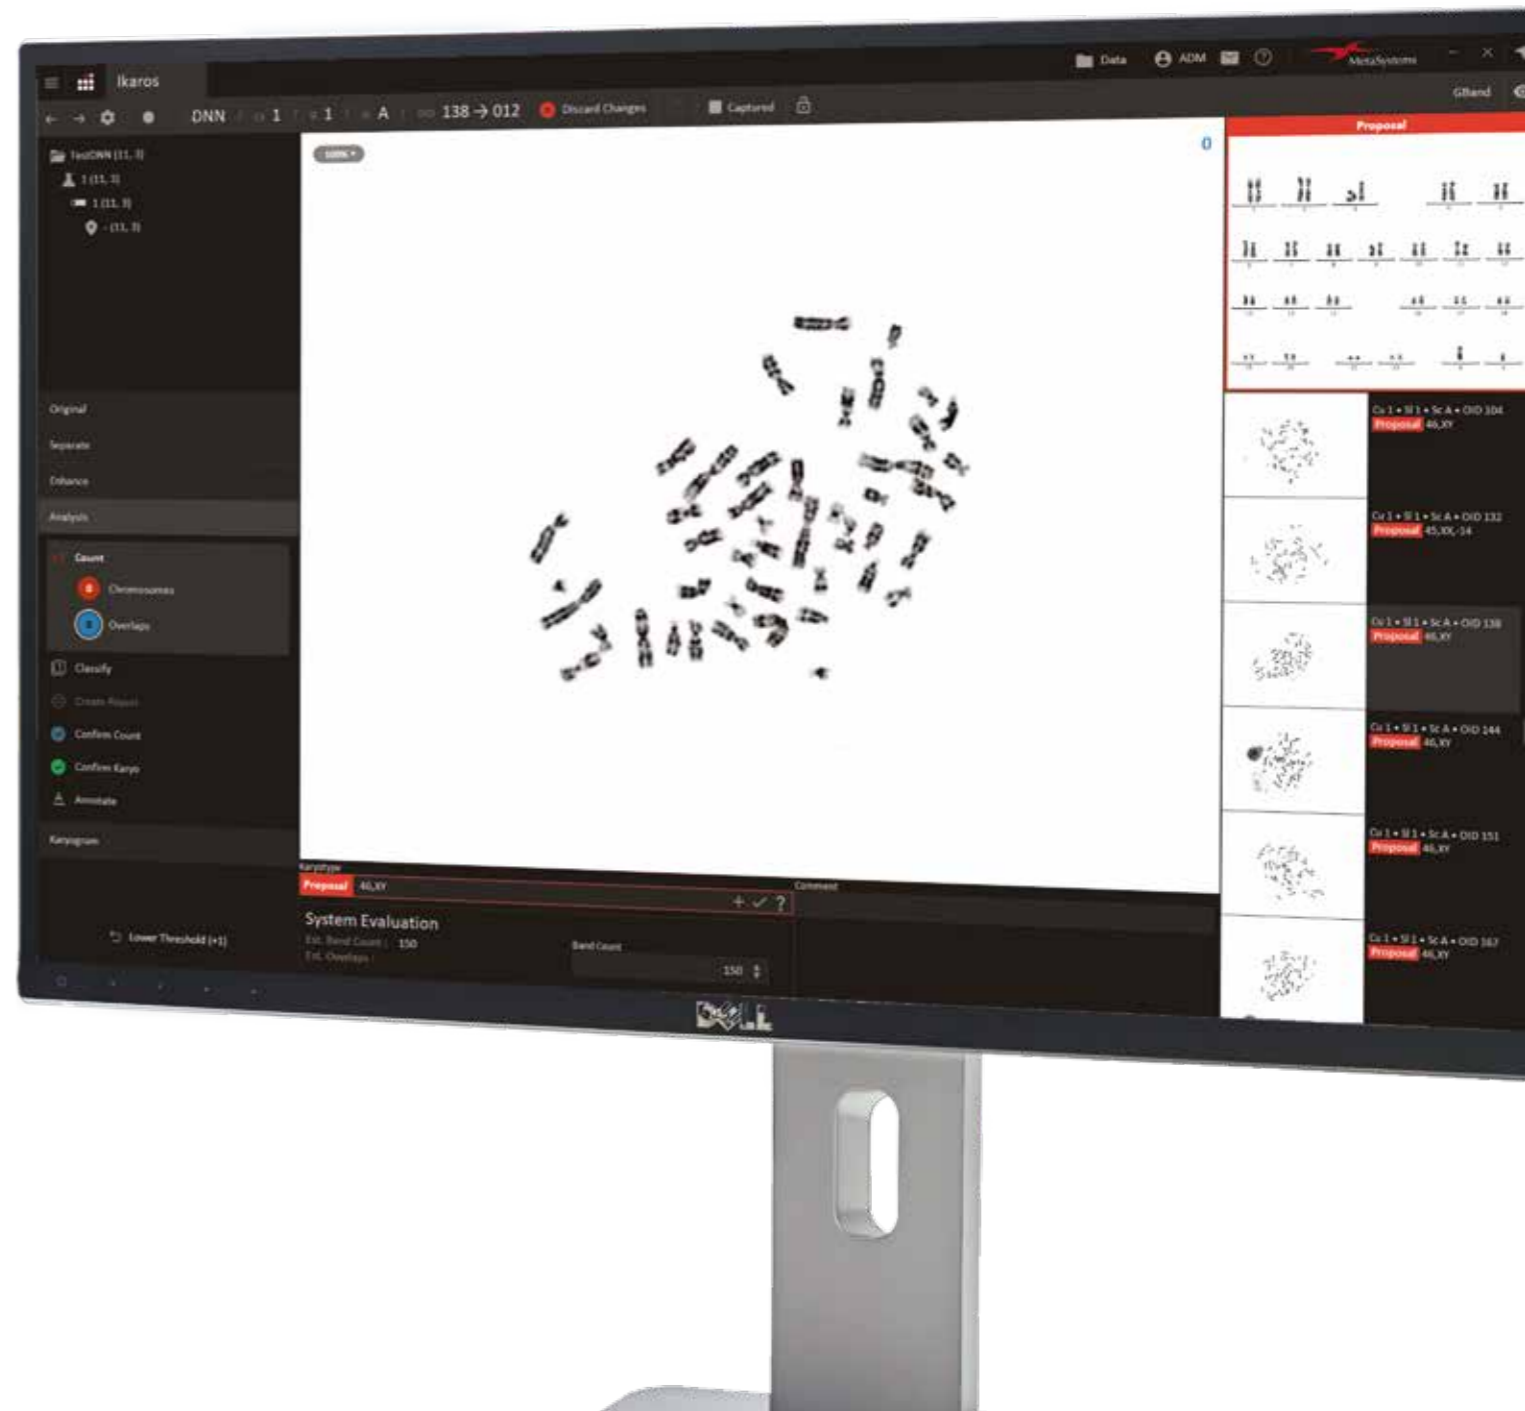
Ikaros

Data ADM MetaSystems

DNN 1 1 A 138 → 012 Discard Changes Captured

GBand

TestDNN (11, 3)
1 (11, 3)
1 (11, 3)
- (11, 3)

100%

0

Proposal

Original
Separate
Enhance
Analysis
Count
Chromosomes
Overlaps
Classify
Create Report
Confirm Count
Confirm Karyo
Annotate
Karyogram

Lower Threshold (+1)

Karyotype
Proposal 46,XY
Comment
+ ✓ ?

System Evaluation
Est. Band Count : 150
Est. Overlaps :
Band Count
150

Cs 1 • Sl 1 • Sc A • OID 104
Proposal 46,XY
Cs 1 • Sl 1 • Sc A • OID 132
Proposal 45,XX,-14
Cs 1 • Sl 1 • Sc A • OID 138
Proposal 46,XY
Cs 1 • Sl 1 • Sc A • OID 144
Proposal 46,XY
Cs 1 • Sl 1 • Sc A • OID 151
Proposal 46,XY
Cs 1 • Sl 1 • Sc A • OID 167
Proposal 46,XY

DELL